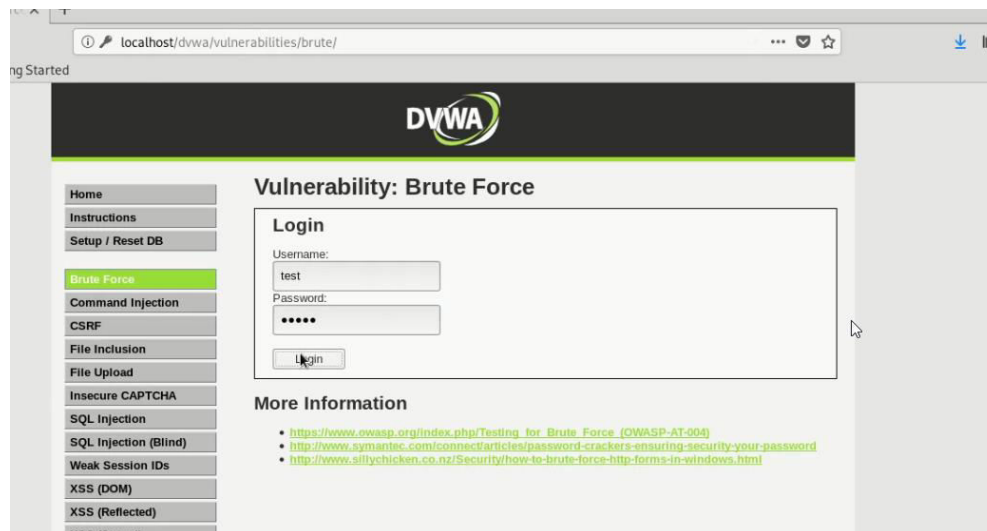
localhost/dvwa/vulnerabilities/brute/

ng Started

DVWA

Home
Instructions
Setup / Reset DB

Brute Force
Command Injection
CSRF
File Inclusion
File Upload
Insecure CAPTCHA
SQL Injection
SQL Injection (Blind)
Weak Session IDs
XSS (DOM)
XSS (Reflected)

Vulnerability: Brute Force

Login

Username:
test
Password:
•••••
Login

More Information

- https://www.owasp.org/index.php/Testing_for_Brute_Force_(OWASP-AT-004)
- http://www.symantec.com/connect/articles/password-crackers-ensuring-security-your-password
- http://www.sillychicken.co.nz/Security/how-to-brute-force-http-forms-in-windows.html